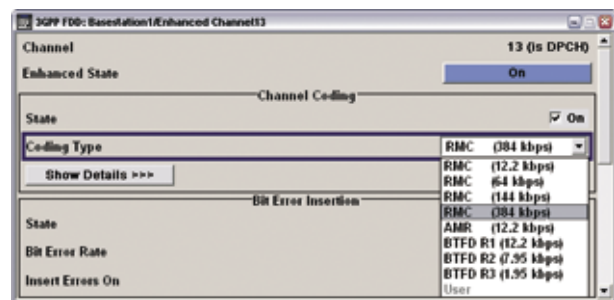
3GPP FDD: Basestation1/Enhanced Channel13

Channel 13 (is DPCH)

Enhanced State On

Channel Coding

State ☑ On

Coding Type RMC (384 kbps)

Show Details >>>

RMC (12.2 kbps)
RMC (64 kbps)
RMC (144 kbps)
RMC (384 kbps)
AMR (12.2 kbps)
BTFD R1 (12.2 kbps)
BTFD R2 (7.95 kbps)
BTFD R3 (1.95 kbps)
User

Bit Error Insertion

State

Bit Error Rate

Insert Errors On